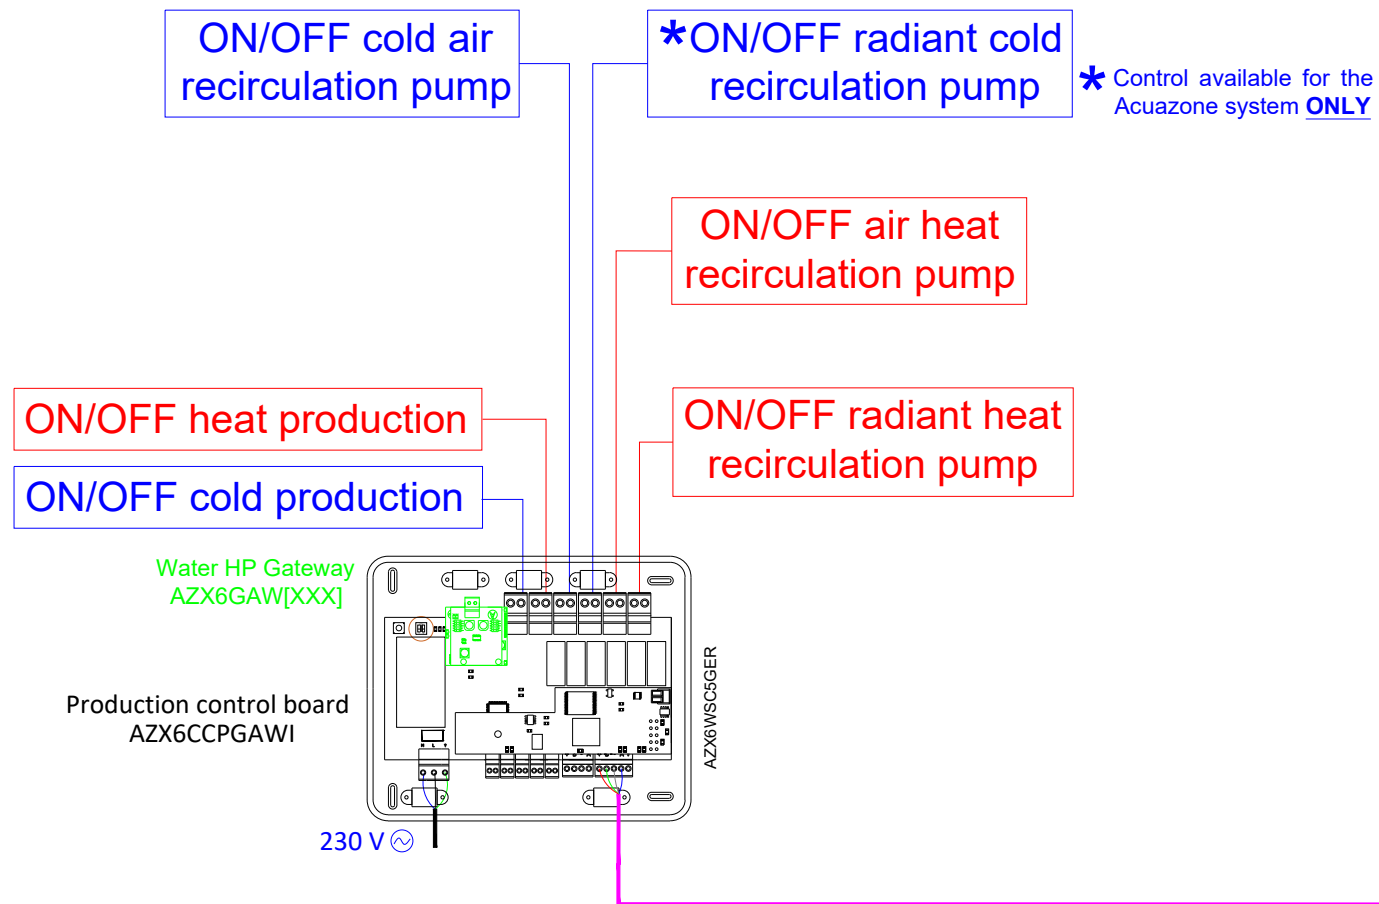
ON/OFF cold air recirculation pump

*ON/OFF radiant cold recirculation pump

* Control available for the Acuazone system ONLY

ON/OFF air heat recirculation pump

ON/OFF heat production

ON/OFF radiant heat recirculation pump

ON/OFF cold production

Water HP Gateway AZX6GAW[XXX]

Production control board AZX6CCPGAWI

AZX6WSC5GER

230 V